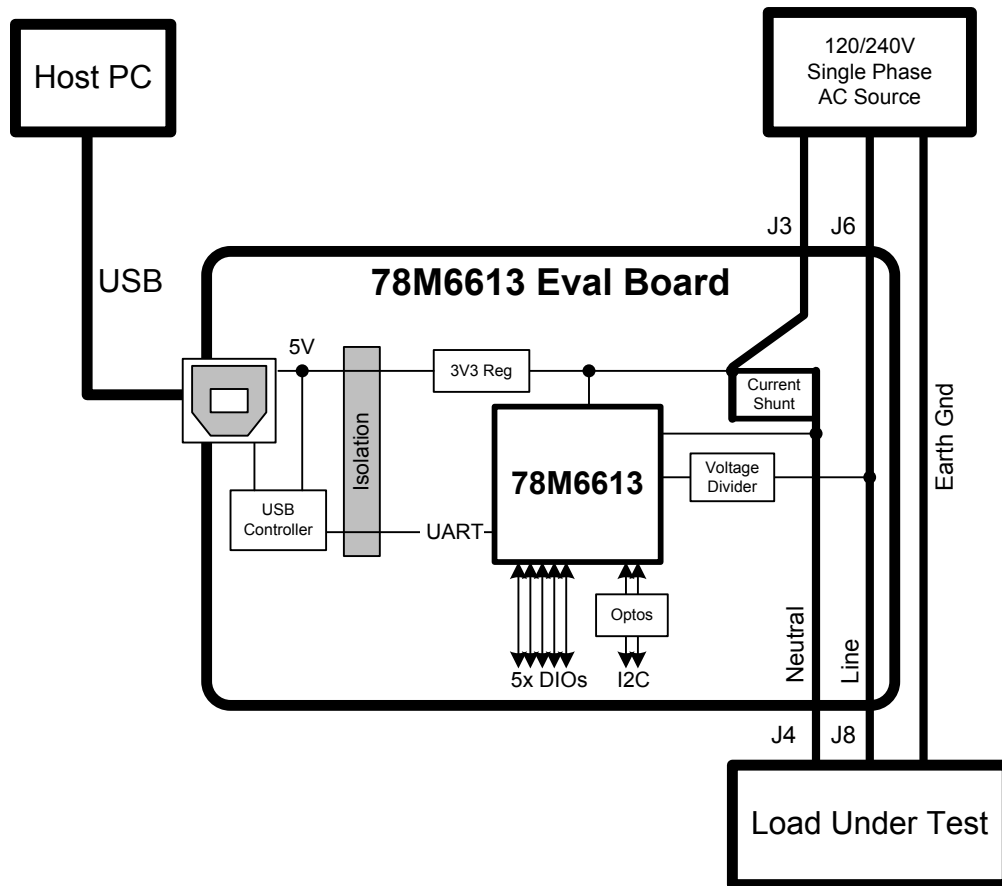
Host PC

120/240V
Single Phase
AC Source

J3 J6

USB

78M6613 Eval Board

5V

Isolation

3V3 Reg

Current Shunt

Earth Gnd

78M6613

Voltage Divider

USB Controller

UART

Optos

Neutral

Line

5x DIOs

I2C

J4 J8

Load Under Test